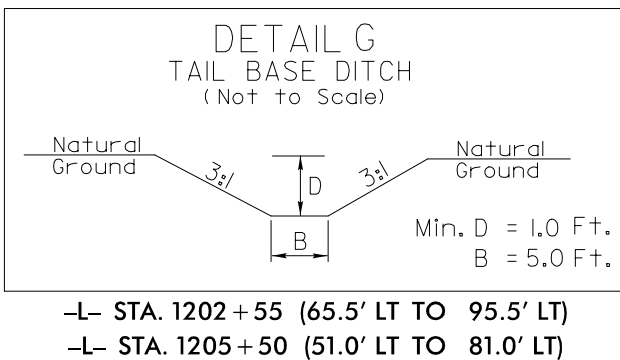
DETAIL G
TAIL BASE DITCH
(Not to Scale)

Natural Ground

3:1

D

3:1

Natural Ground

B

Min. D = 1.0 Ft.
B = 5.0 Ft.

–L– STA. 1202 + 55 (65.5′ LT TO 95.5′ LT)
–L– STA. 1205 + 50 (51.0′ LT TO 81.0′ LT)